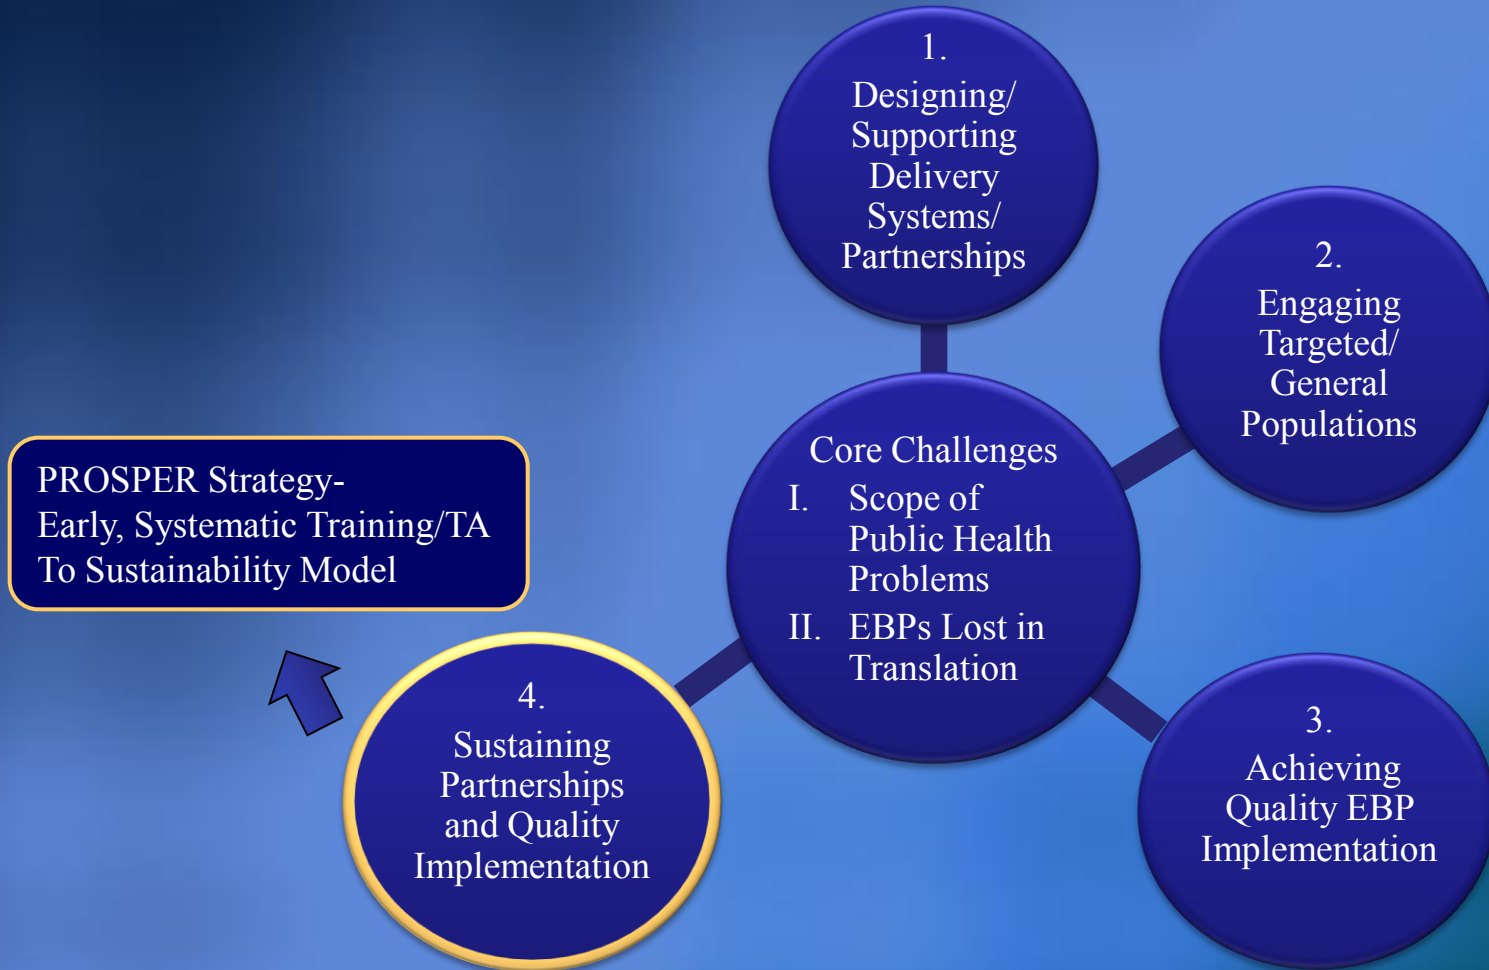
PROSPER Strategy-
Early, Systematic Training/TA
To Sustainability Model

1.
Designing/
Supporting
Delivery
Systems/
Partnerships

2.
Engaging
Targeted/
General
Populations

Core Challenges
I. Scope of Public Health Problems
II. EBPs Lost in Translation

3.
Achieving
Quality EBP
Implementation

4.
Sustaining
Partnerships
and Quality
Implementation